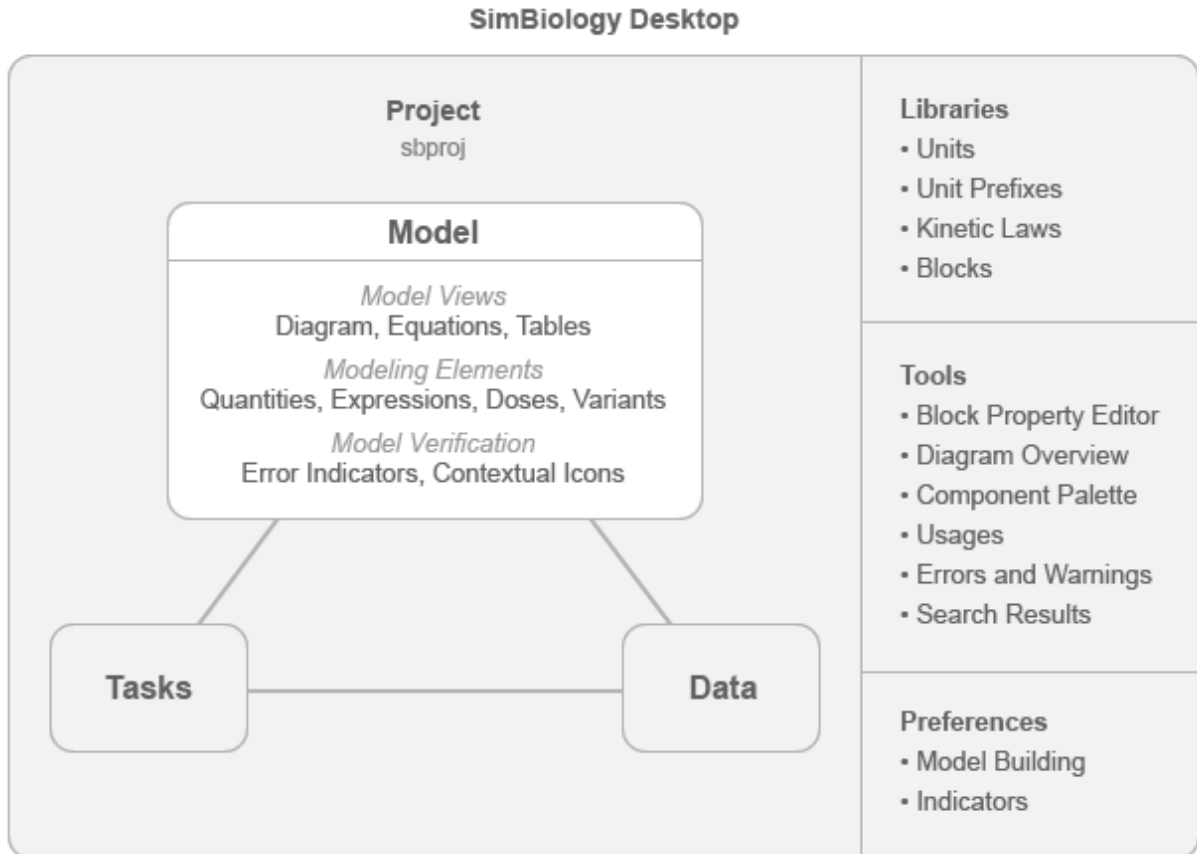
SimBiology Desktop

Project
sbproj

Model

Model Views
Diagram, Equations, Tables
Modeling Elements
Quantities, Expressions, Doses, Variants
Model Verification
Error Indicators, Contextual Icons

Tasks

Data

Libraries
• Units
• Unit Prefixes
• Kinetic Laws
• Blocks

Tools
• Block Property Editor
• Diagram Overview
• Component Palette
• Usages
• Errors and Warnings
• Search Results

Preferences
• Model Building
• Indicators